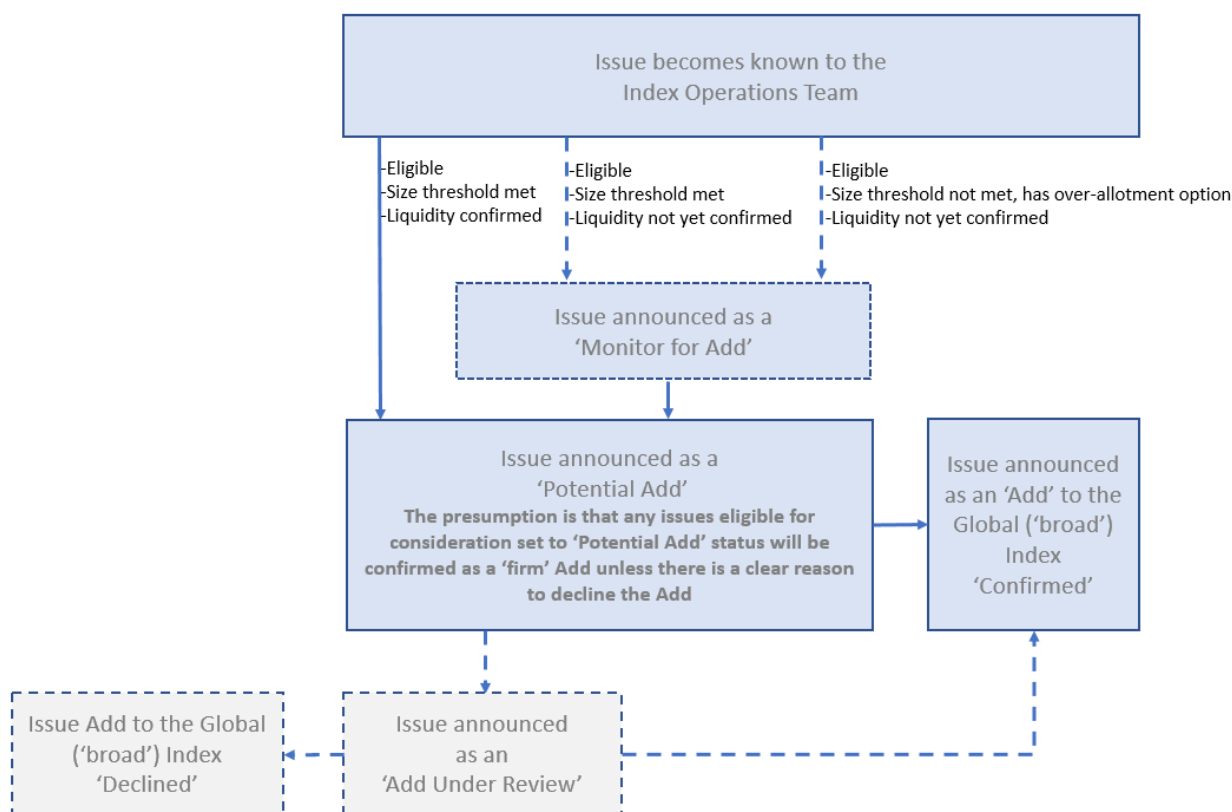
Issue becomes known to the Index Operations Team

-Eligible
-Size threshold met
-Liquidity confirmed

-Eligible
-Size threshold met
-Liquidity not yet confirmed

-Eligible
-Size threshold not met, has over-allotment option
-Liquidity not yet confirmed

Issue announced as a 'Monitor for Add'

Issue announced as a 'Potential Add'
The presumption is that any issues eligible for consideration set to 'Potential Add' status will be confirmed as a 'firm' Add unless there is a clear reason to decline the Add

Issue announced as an 'Add' to the Global ('broad') Index 'Confirmed'

Issue Add to the Global ('broad') Index 'Declined'

Issue announced as an 'Add Under Review'